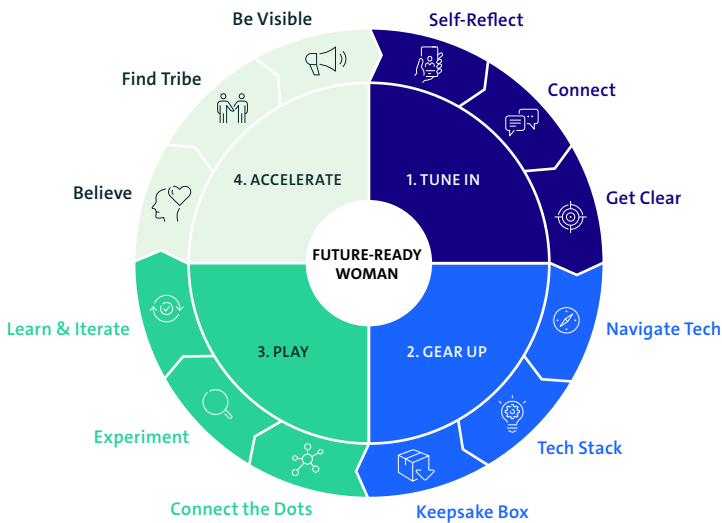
Be Visible

Self-Reflect

Find Tribe

Connect

4. ACCELERATE

1. TUNE IN

Believe

Get Clear

FUTURE-READY WOMAN

Learn & Iterate

3. PLAY

2. GEAR UP

Navigate Tech

Experiment

Tech Stack

Connect the Dots

Keepsake Box